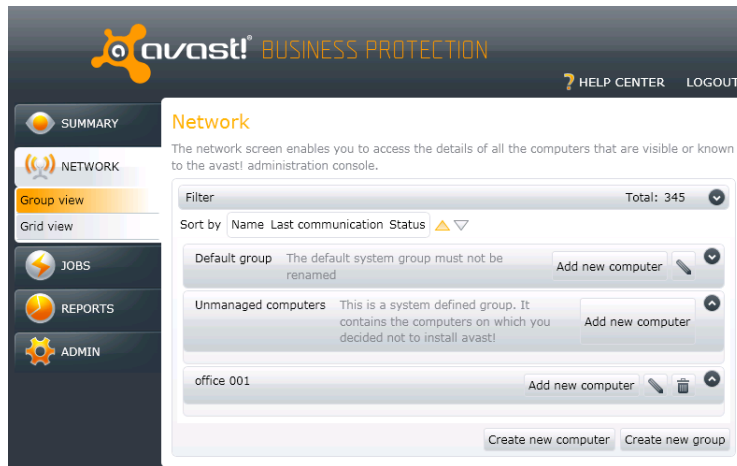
avast! BUSINESS PROTECTION

HELP CENTER LOGOUT

SUMMARY

NETWORK

Group view

Grid view

JOBS

REPORTS

ADMIN

Network

The network screen enables you to access the details of all the computers that are visible or known to the avast! administration console.

Filter Total: 345

Sort by Name Last communication Status

Default group The default system group must not be renamed Add new computer

Unmanaged computers This is a system defined group. It contains the computers on which you decided not to install avast! Add new computer

office 001 Add new computer

Create new computer Create new group